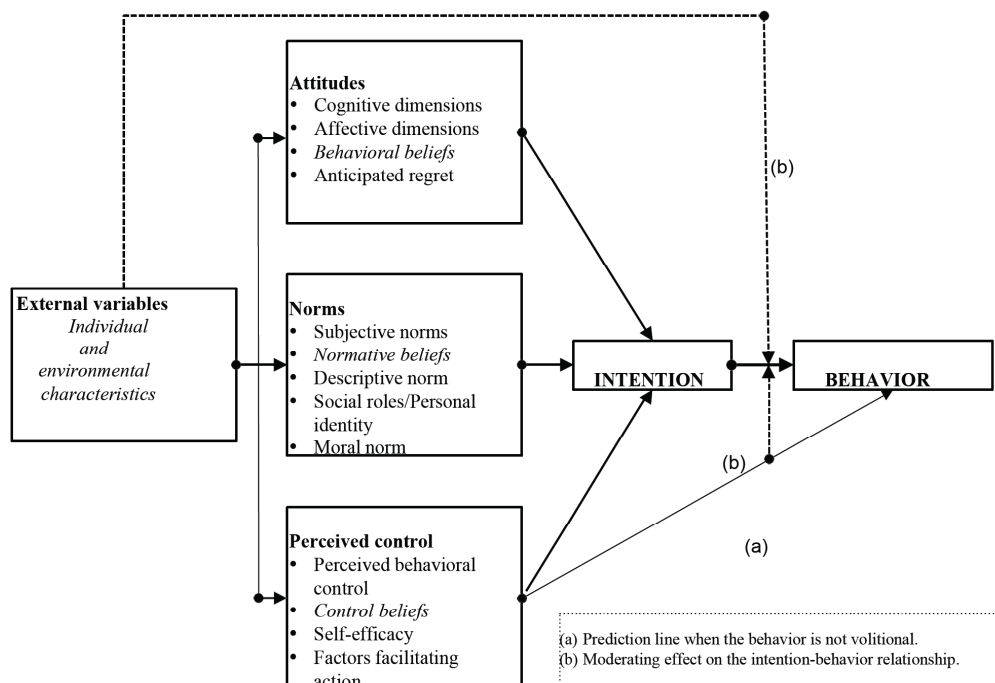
Attitudes
- Cognitive dimensions
- Affective dimensions
- Behavioral beliefs
- Anticipated regret

(b)

External variables
Individual and environmental characteristics

Norms
- Subjective norms
- Normative beliefs
- Descriptive norm
- Social roles/Personal identity
- Moral norm

INTENTION

BEHAVIOR

(b)

Perceived control
- Perceived behavioral control
- Control beliefs
- Self-efficacy
- Factors facilitating action

(a)

(a) Prediction line when the behavior is not volitional.
(b) Moderating effect on the intention-behavior relationship.